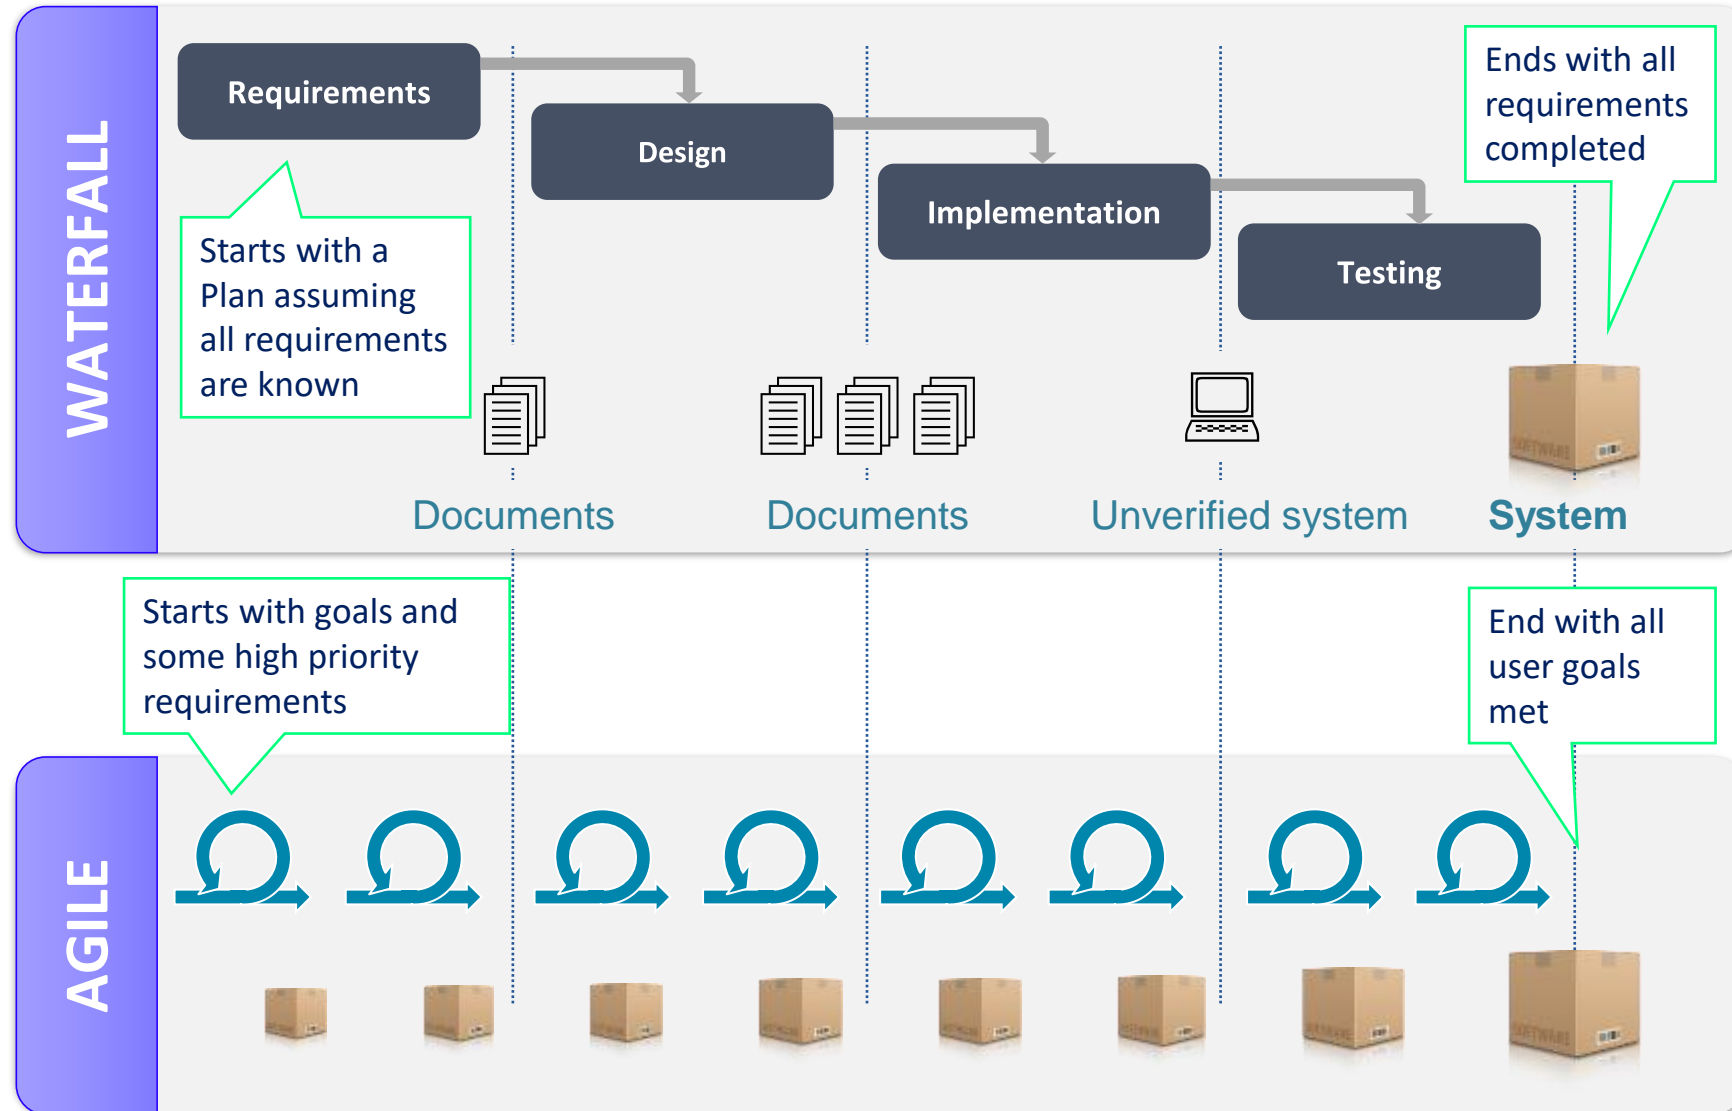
WATERFALL

Requirements

Design

Implementation

Testing

Ends with all requirements completed

Starts with a Plan assuming all requirements are known

Documents

Documents

Unverified system

System

Starts with goals and some high priority requirements

End with all user goals met

AGILE